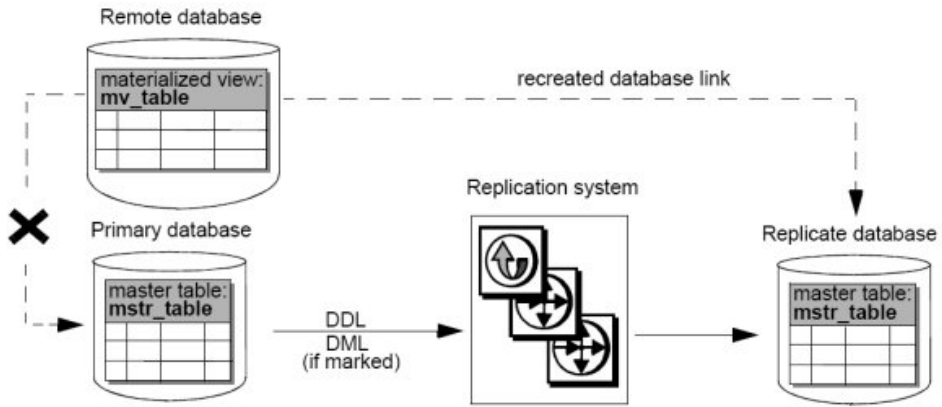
Remote database

materialized view:
mv_table

recreated database link

Replication system

Primary database

Replicate database

master table:
mstr_table

DDL
DML
(if marked)

master table:
mstr_table